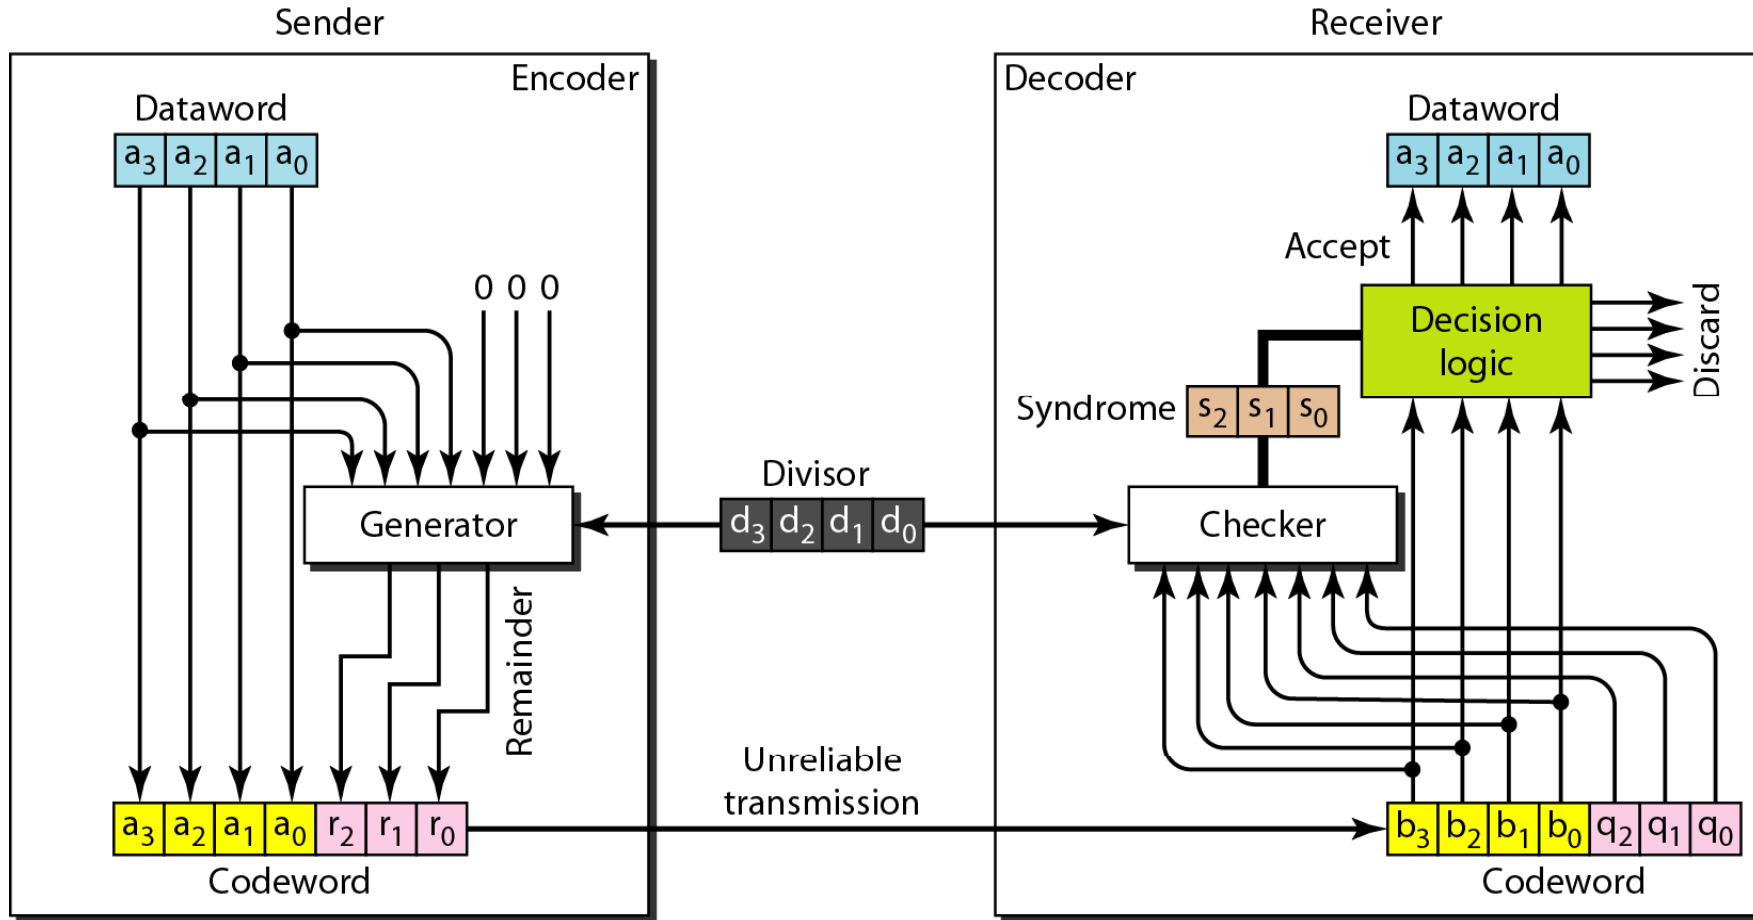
Sender

Encoder

Dataword

| $a_3$ | $a_2$ | $a_1$ | $a_0$ |
|---|---|---|---|

0 0 0

Generator

Remainder

| $a_3$ | $a_2$ | $a_1$ | $a_0$ | $r_2$ | $r_1$ | $r_0$ |
|---|---|---|---|---|---|---|

Codeword

Divisor

| $d_3$ | $d_2$ | $d_1$ | $d_0$ |
|---|---|---|---|

Unreliable transmission

Receiver

Decoder

Dataword

| $a_3$ | $a_2$ | $a_1$ | $a_0$ |
|---|---|---|---|

Accept

Decision logic

Discard

Syndrome

| $s_2$ | $s_1$ | $s_0$ |
|---|---|---|

Checker

| $b_3$ | $b_2$ | $b_1$ | $b_0$ | $q_2$ | $q_1$ | $q_0$ |
|---|---|---|---|---|---|---|

Codeword